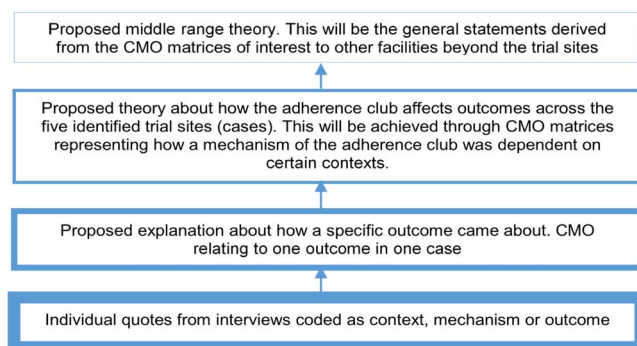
Proposed middle range theory. This will be the general statements derived from the CMO matrices of interest to other facilities beyond the trial sites

Proposed theory about how the adherence club affects outcomes across the five identified trial sites (cases). This will be achieved through CMO matrices representing how a mechanism of the adherence club was dependent on certain contexts.

Proposed explanation about how a specific outcome came about. CMO relating to one outcome in one case

Individual quotes from interviews coded as context, mechanism or outcome